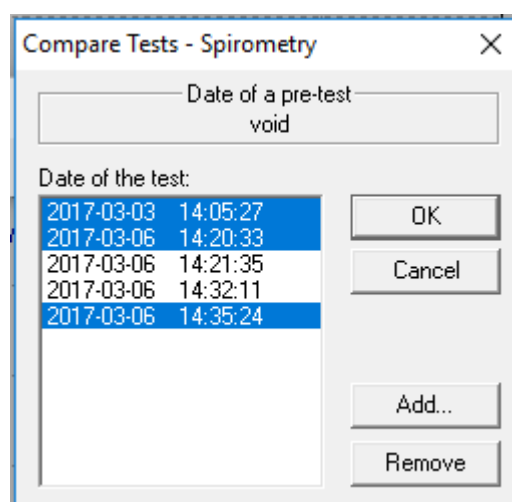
Compare Tests - Spirometry

×

Date of a pre-test
void

Date of the test:

2017-03-03 14:05:27
2017-03-06 14:20:33
2017-03-06 14:21:35
2017-03-06 14:32:11
2017-03-06 14:35:24

OK

Cancel

Add...

Remove